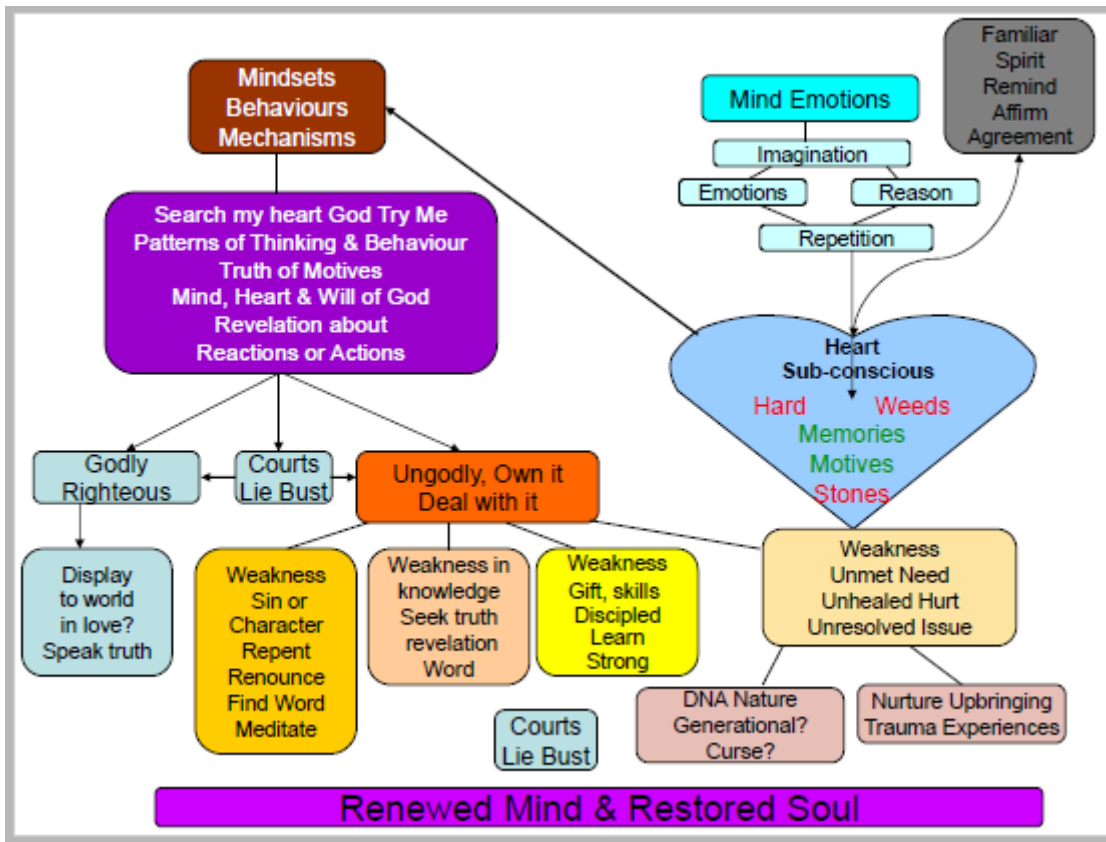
Mindsets
Behaviours
Mechanisms

Familiar
Spirit
Remind
Affirm
Agreement

Mind Emotions

Imagination

Emotions

Reason

Repetition

Search my heart God Try Me
Patterns of Thinking & Behaviour
Truth of Motives
Mind, Heart & Will of God
Revelation about
Reactions or Actions

Heart
Sub-conscious
Hard Weeds
Memories
Motives
Stones

Godly
Righteous

Courts
Lie Bust

Ungodly, Own it
Deal with it

Display
to world
in love?
Speak truth

Weakness
Sin or
Character
Repent
Renounce
Find Word
Meditate

Weakness in
knowledge
Seek truth
revelation
Word

Weakness
Gift, skills
Discipled
Learn
Strong

Weakness
Unmet Need
Unhealed Hurt
Unresolved Issue

DNA Nature
Generational?
Curse?

Nurture Upbringing
Trauma Experiences

Courts
Lie Bust

Renewed Mind & Restored Soul